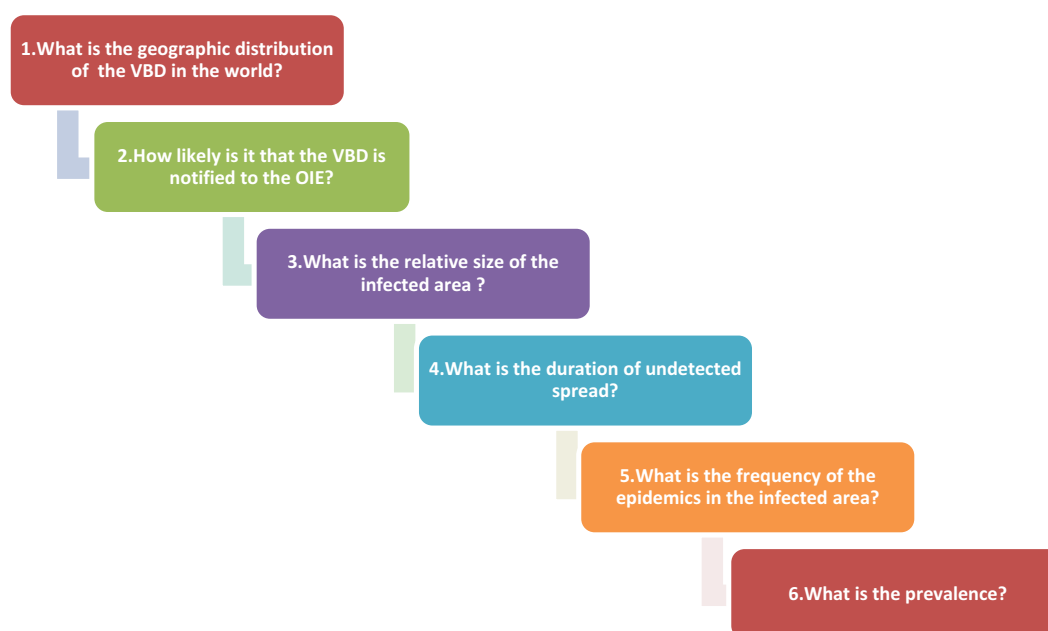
1.What is the geographic distribution of the VBD in the world?

2.How likely is it that the VBD is notified to the OIE?

3.What is the relative size of the infected area ?

4.What is the duration of undetected spread?

5.What is the frequency of the epidemics in the infected area?

6.What is the prevalence?